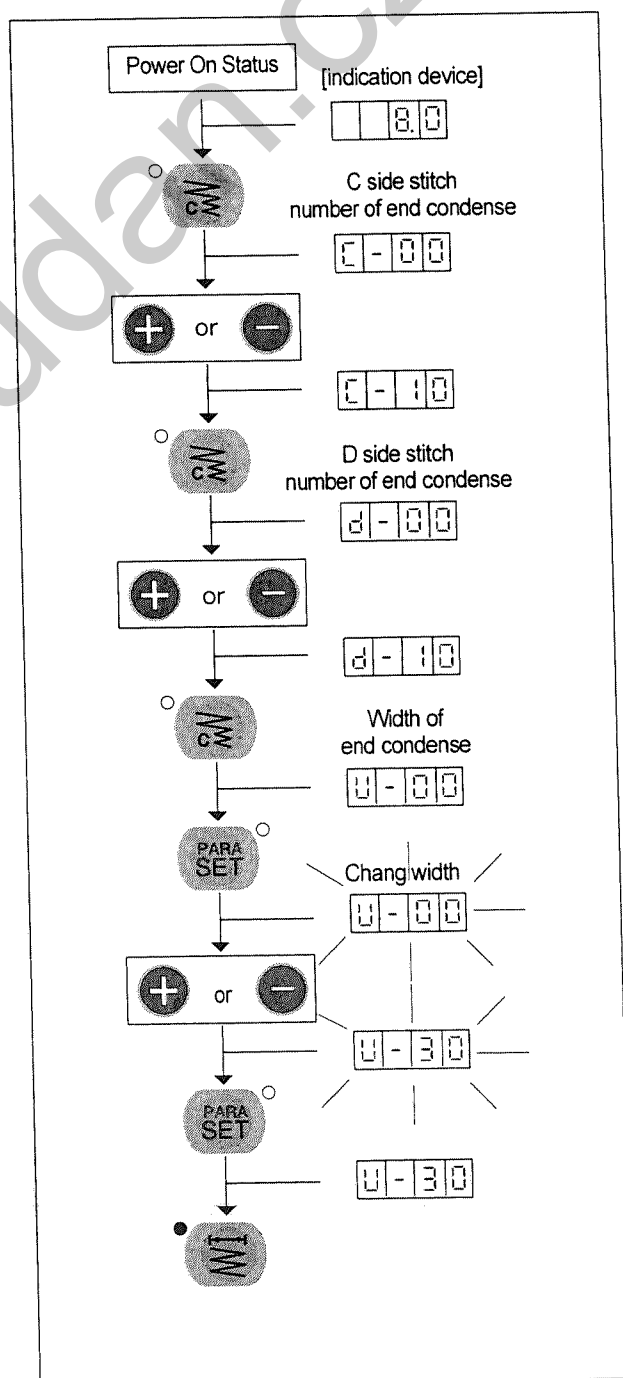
Power On Status

[indication device]

8.0

C side stitch number of end condense

C-00

or

C-10

D side stitch number of end condense

d-00

or

d-10

Width of end condense

U-00

PARA SET

Chang width

U-00

or

U-30

PARA SET

U-30